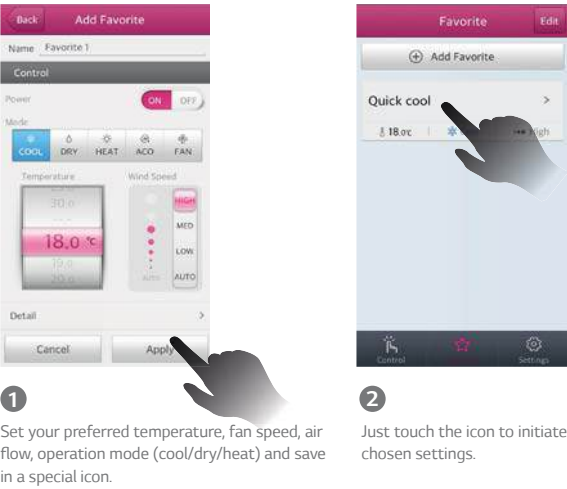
Back Add Favorite

Name Favorite 1

Control

Power ON OFF

Mode

COOL DRY HEAT ACO FAN

Temperature

30.0

18.0 ℃

19.0

20.0

Wind Speed

HIGH

MED

LOW

AUTO

AUTO

Detail >

Cancel Apply

1

Set your preferred temperature, fan speed, air flow, operation mode (cool/dry/heat) and save in a special icon.

Favorite Edit

Add Favorite

Quick cool >

18.0℃ High

Control Settings

2

Just touch the icon to initiate chosen settings.